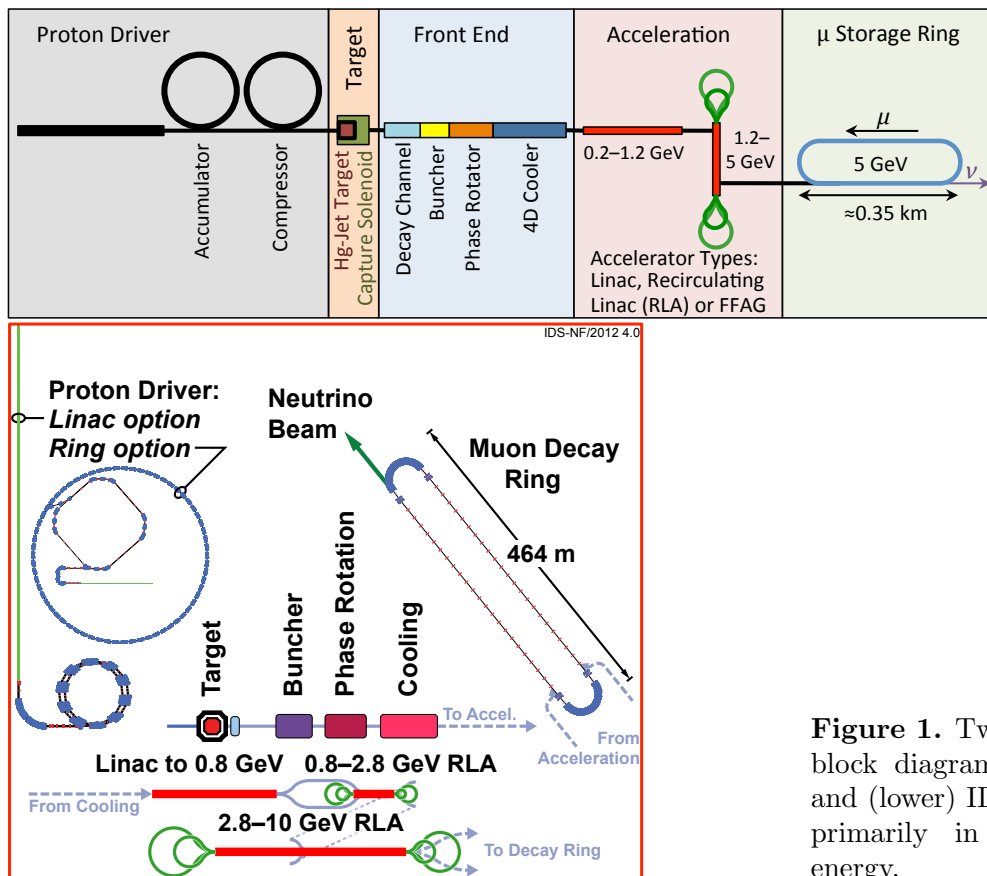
Proton Driver

Accumulator

Compressor

Target

Hg-Jet Target

Capture Solenoid

Front End

Decay Channel

Buncher

Phase Rotator

4D Cooler

Acceleration

0.2–1.2 GeV

1.2–5 GeV

Accelerator Types: Linac, Recirculating Linac (RLA) or FFAG

μ Storage Ring

$\mu$

5 GeV

$\nu$

≈0.35 km

IDS-NF/2012 4.0

Proton Driver: *Linac option* *Ring option*

Neutrino Beam

Muon Decay Ring

464 m

Target

Buncher

Phase Rotation

Cooling

To Accel.

From Acceleration

Linac to 0.8 GeV 0.8–2.8 GeV RLA

From Cooling

2.8–10 GeV RLA

To Decay Ring

**Figure 1.** Tw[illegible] block diagram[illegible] and (lower) II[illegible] primarily in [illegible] energy.